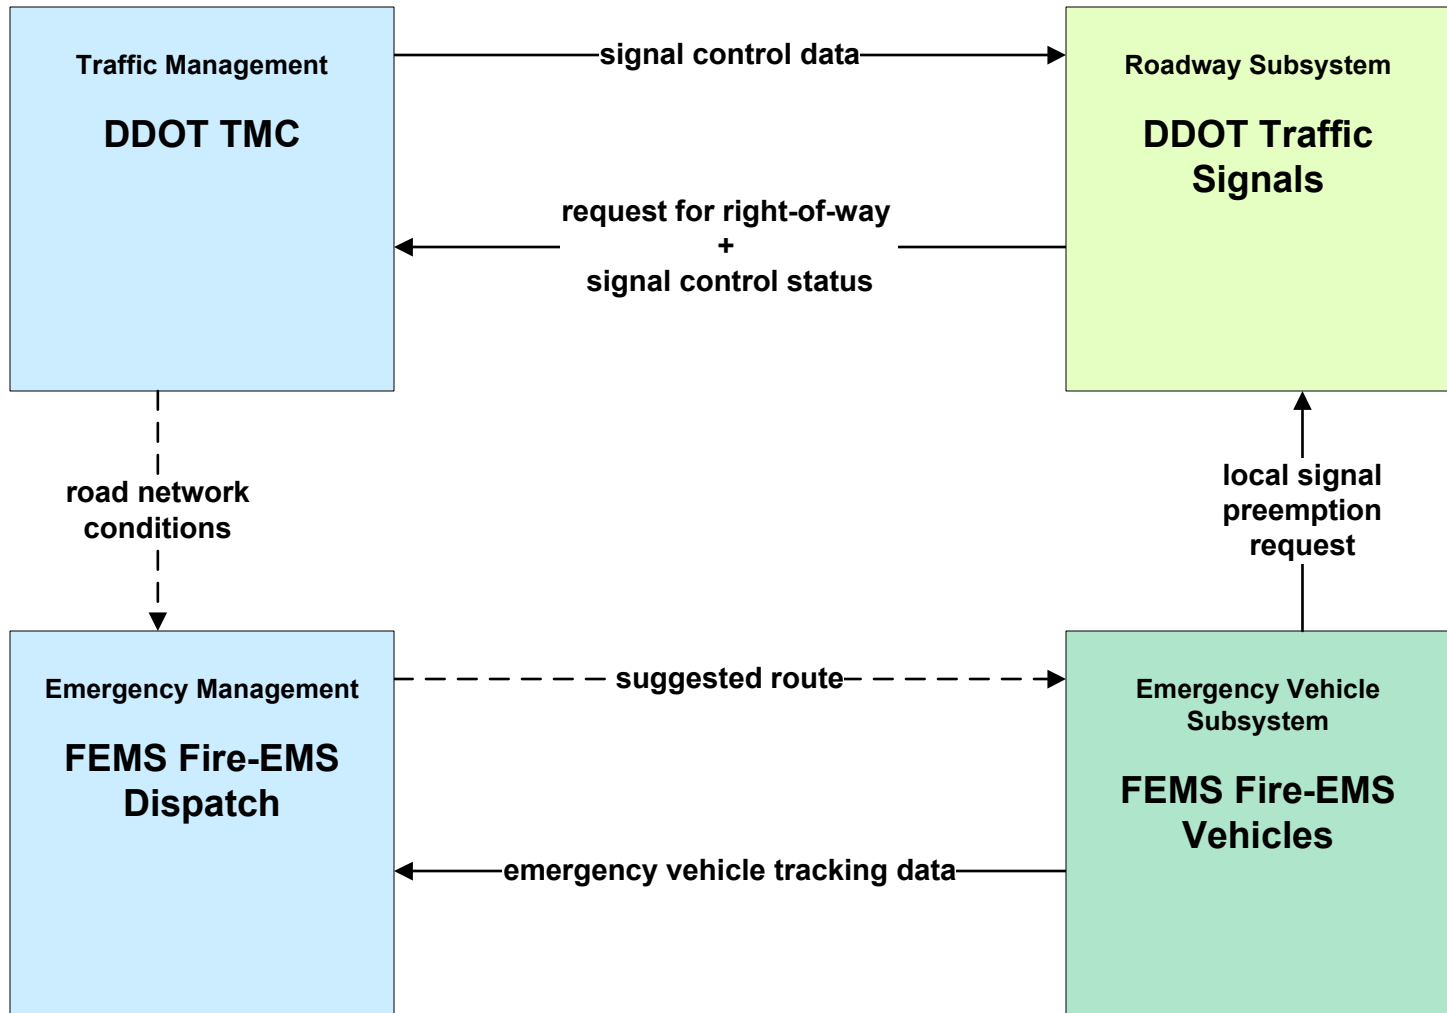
Traffic Management

DDOT TMC

signal control data

Roadway Subsystem

DDOT Traffic Signals

request for right-of-way
+
signal control status

road network conditions

local signal preemption request

Emergency Management

FEMS Fire-EMS Dispatch

suggested route

Emergency Vehicle Subsystem

FEMS Fire-EMS Vehicles

emergency vehicle tracking data